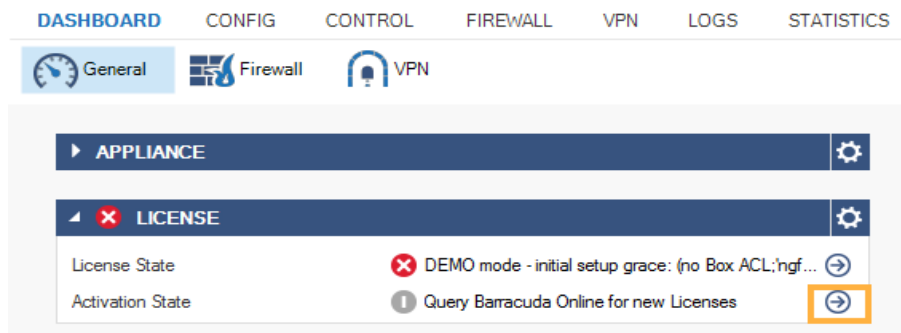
DASHBOARD CONFIG CONTROL FIREWALL VPN LOGS STATISTICS

General Firewall VPN

APPLIANCE

LICENSE

License State DEMO mode - initial setup grace: (no Box ACL;'ngf...

Activation State Query Barracuda Online for new Licenses